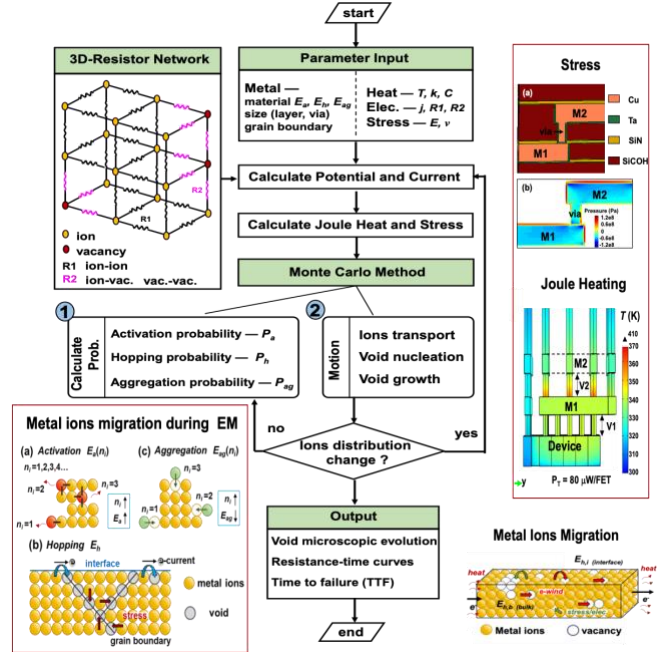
start

3D-Resistor Network

R2

R1

ion
vacancy
R1 ion-ion
R2 ion-vac. vac.-vac.

Parameter Input

Metal — material $E_a$, $E_h$, $E_{ag}$ size (layer, via) grain boundary

Heat — T, k, C
Elec. — j, R1, R2
Stress — E, ν

Calculate Potential and Current

Calculate Joule Heat and Stress

Monte Carlo Method

1

Calculate Prob.

Activation probability — $P_a$
Hopping probability — $P_h$
Aggregation probability — $P_{ag}$

2

Motion

Ions transport
Void nucleation
Void growth

no

Ions distribution change ?

yes

Output

Void microscopic evolution
Resistance-time curves
Time to failure (TTF)

end

Stress

(a)

M2
via
M1

Cu
Ta
SiN
SiCOH

(b)

M2
via
M1

Pressure (Pa)
1.2e8
0.6e8
0
-0.6e8
-1.2e8

Joule Heating

T (K)
410
370
360
350
340
330
320
310
300

M2
V2
M1
V1
Device

y

$P_T$ = 80 μW/FET

Metal ions migration during EM

(a) Activation $E_a(n_i)$
$n_i$=1,2,3,4...
$n_i$=3
$n_i$=2
$n_i$=1
$n_i$ ↑
$E_a$ ↑

(c) Aggregation $E_{ag}(n_i)$
$n_i$=3
$n_i$=2
$n_i$=1
$n_i$ ↑
$E_{ag}$ ↓

(b) Hopping $E_h$
interface
e-current
stress
grain boundary

metal ions
void

Metal Ions Migration

$E_{h,i}$ (interface)
heat
heat
e-wind
e⁻
e⁻
$E_{h,b}$ (bulk)
stress/elec
Metal ions
vacancy